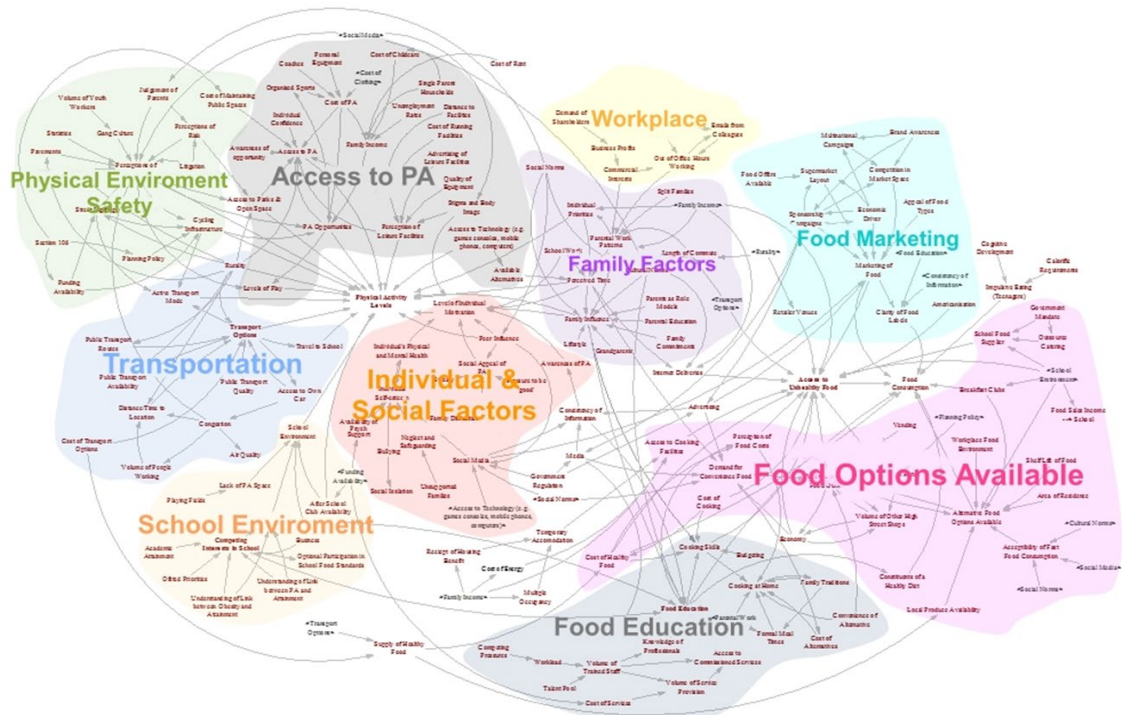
Physical Enviroment Safety

Access to PA

Workplace

Food Marketing

Family Factors

Transportation

Individual & Social Factors

School Enviroment

Food Options Available

Food Education

<Social Media>

Cost of Rent

Personal Equipment

Cost of Childcare

Coaches

Cost of Clothing

Organised Sports

Single Parent Households

Cost of PA

Unemployment Rates

Distance to Facilities

Individual Confidence

Cost of Running Facilities

Family Income

Advertising of Leisure Facilities

Awareness of opportunity

Access to PA

Quality of Equipment

Stigma and Body Image

PA Opportunities

Perception of Leisure Facilities

Access to Technology (e.g. games consoles, mobile phones, computers)

Available Alternatives

Volume of Youth Workers

Judgement of Parents

Cost of Maintaining Public Spaces

Gang Culture

Perceptions of Risk

Statistics

Perceptions of Crime

Litigation

Parents

Access to Parks & Open Space

Cycling Infrastructure

Social Media

Section 106

Planning Policy

Funding Availability

Rurality

Levels of Play

Physical Activity Levels

Active Transport Mode

Demand of Shareholders

Business Profits

Emails from Colleagues

Commercial Interests

Out of Office Hours Working

Social Norms

Individual Priorities

<Family Income>

Split Families

Parental Work Patterns

School Work

Length of Commute

Perceived Time

Parents as Role Models

Family Influence

Parental Education

Family Commitments

Grandparents

<Transport Options>

<Rurality>

Multinational Campaigns

Brand Awareness

Food Offers Available

Supermarket Layout

Competition in Market Space

Sponsorship Campaigns

Economic Driver

Appeal of Food Types

Marketing of Food

<Food Education>

Consistency of Information

Americanisation

Clarity of Food Labels

Retailer Venues

Cognitive Development

Calorific Requirements

Impulsive Eating (Teenagers)

Government Mandate

School Food Supplier

Outsource Catering

Breakfast Clubs

<School Environment>

Food Sales Income --> School

Food Consumption

Access to Unhealthy Food

<Planning Policy>

Vending

Workplace Food Environment

Shelf Life of Food

Area of Residence

Alternative Food Options Available

Volume of Other High Street Shops

<Cultural Norms>

Accessibility of Fast Food Consumption

<Social Media>

<Social Norms>

Constituents of a Healthy Diet

Local Produce Availability

Economy

Transport Options

Public Transport Routes

Travel to School

Public Transport Availability

Public Transport Quality

Access to Own Car

Distance/Time to Location

Congestion

Air Quality

Cost of Transport Options

Volume of People Working

Levels of Individual Motivation

Peer Influence

Individual's Physical and Mental Health

Social Appeal of PA

Self-esteem

Awareness of PA

Lifestyle

Availability of Psych Support

Family Dynamics

Neglect and Safeguarding

Bullying

Social Media

Unsupported Families

Social Isolation

<Access to Technology (e.g. games consoles, mobile phones, computers)>

Consistency of Information

Internet Deliveries

Advertising

Media

Government Regulation

<Social Norms>

Access to Cooking Facilities

Perception of Food Costs

Demand for Convenience Food

Cost of Cooking

Cost of Healthy Food

Cooking Skills

Budgeting

Cooking at Home

Family Traditions

Convenience of Alternatives

Cost of Alternatives

Formal Meal Times

<Parental Work>

Food Education

Knowledge of Professionals

Access to Commissioned Services

Competing Pressures

Workload

Volume of Trained Staff

Volume of Service Provision

Talent Pool

Cost of Services

School Environment

<Funding Availability>

Lack of PA Space

Playing Fields

After School Club Availability

Academic Attainment

Competing Interests in School

Business

Optional Participation in School Food Standards

Ofsted Priorities

Understanding of Link between PA and Attainment

Understanding of Link between Obesity and Attainment

Temporary Accomodation

Receipt of Housing Benefit

Cost of Energy

<Family Income>

Multiple Occupancy

<Transport Options>

Supply of Healthy Food